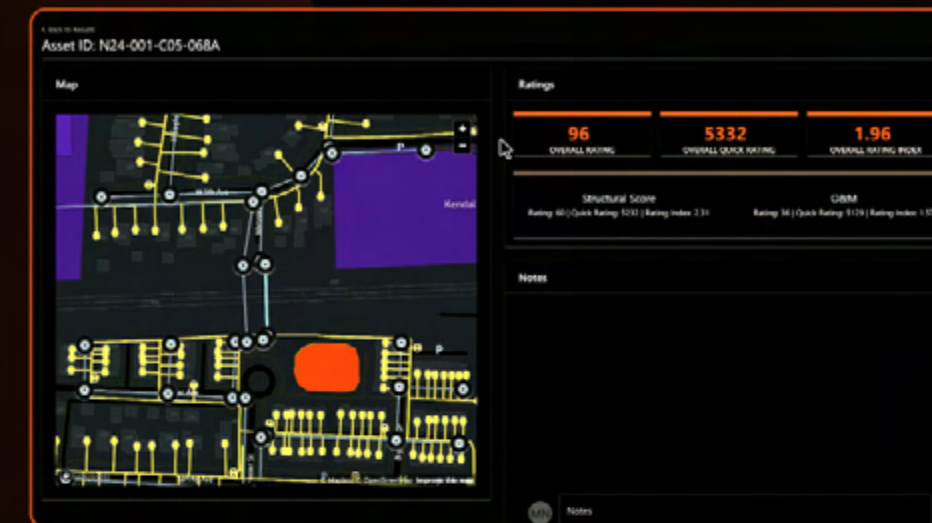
< Back to Results
Asset ID: N24-001-C05-068A

Map

+
−
P
Kendal
P
P
© Mapbox © OpenStreetMap Improve this map

Ratings

96
OVERALL RATING

5332
OVERALL QUICK RATING

1.96
OVERALL RATING INDEX

Structural Score
Rating: 60 | Quick Rating: 5232 | Rating Index: 2.31

O&M
Rating: 36 | Quick Rating: 5129 | Rating Index: 1.5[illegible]

Notes

MN
Notes